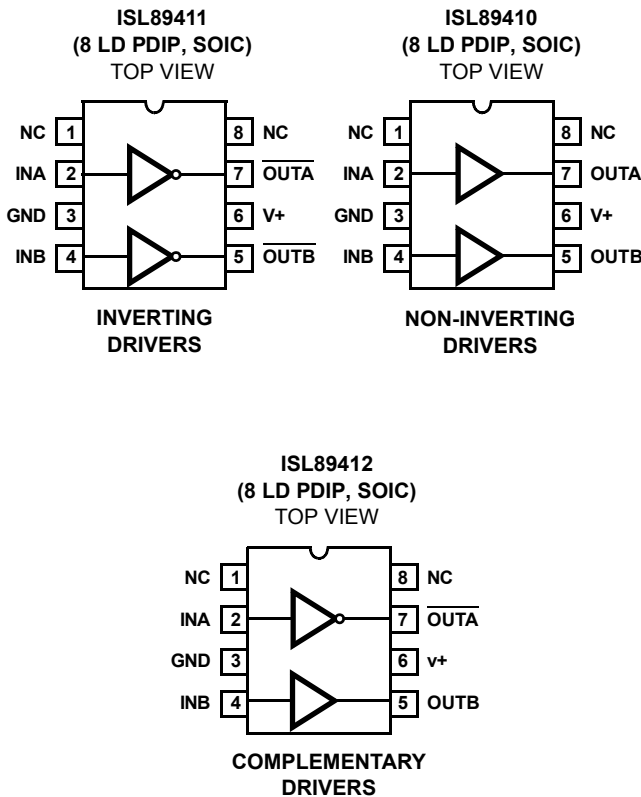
ISL89411
(8 LD PDIP, SOIC)
TOP VIEW

NC 1
INA 2
GND 3
INB 4
8 NC
7 $\overline{OUTA}$
6 V+
5 $\overline{OUTB}$

INVERTING
DRIVERS

ISL89410
(8 LD PDIP, SOIC)
TOP VIEW

NC 1
INA 2
GND 3
INB 4
8 NC
7 OUTA
6 V+
5 OUTB

NON-INVERTING
DRIVERS

ISL89412
(8 LD PDIP, SOIC)
TOP VIEW

NC 1
INA 2
GND 3
INB 4
8 NC
7 $\overline{OUTA}$
6 v+
5 OUTB

COMPLEMENTARY
DRIVERS